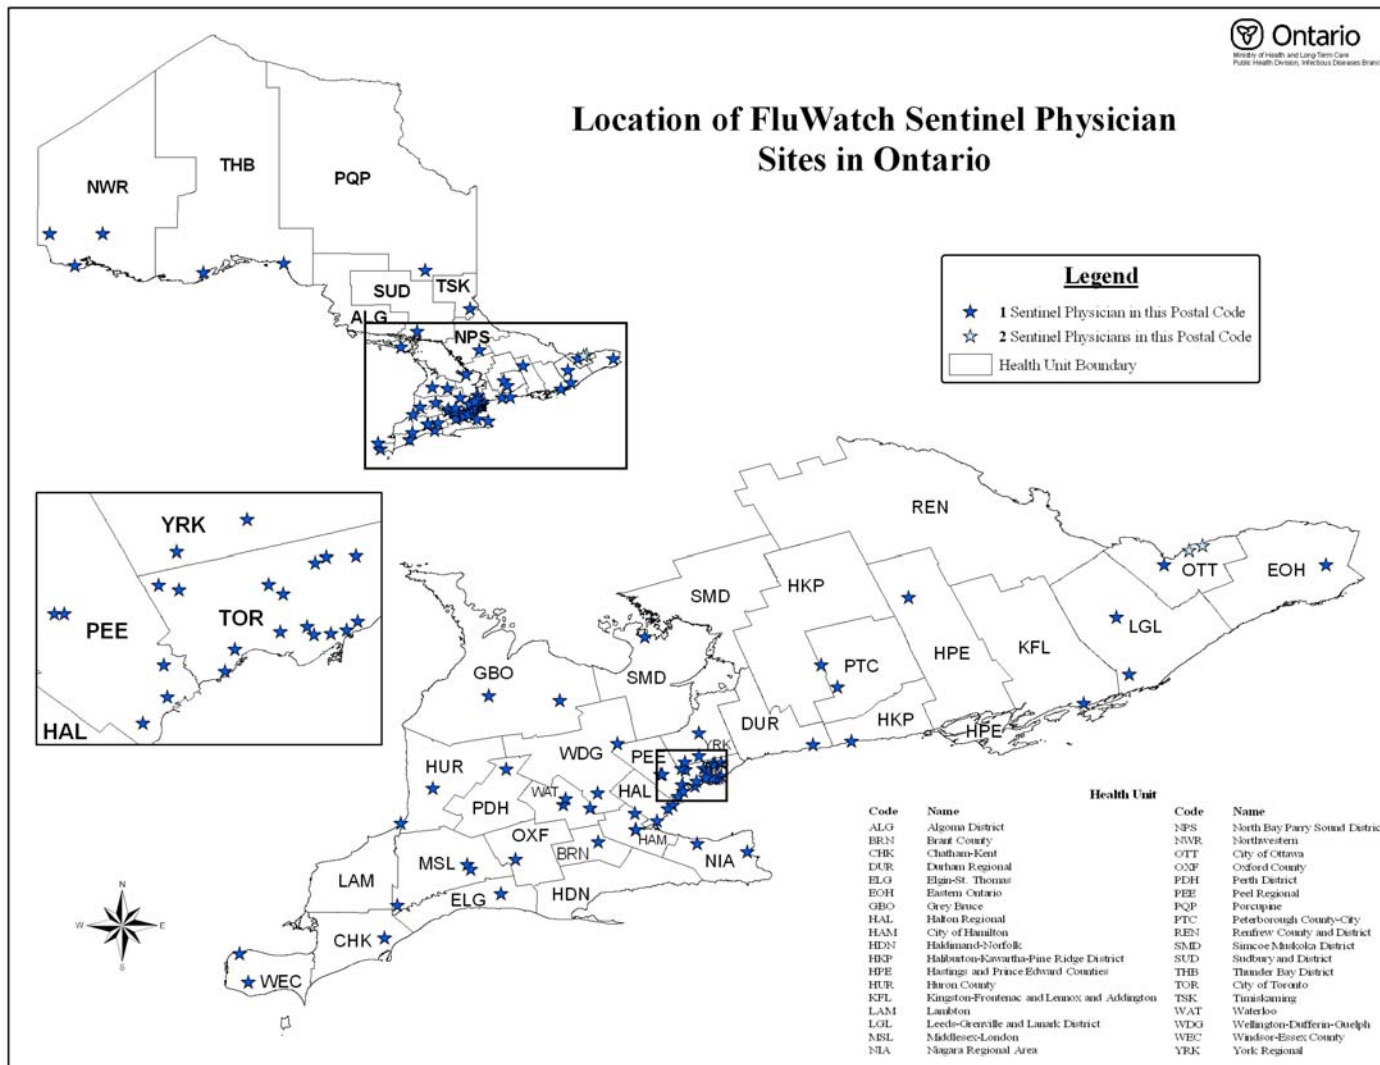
Ontario
Ministry of Health and Long-Term Care
Public Health Division, Infectious Diseases Branch

Location of FluWatch Sentinel Physician Sites in Ontario

Legend
1 Sentinel Physician in this Postal Code
2 Sentinel Physicians in this Postal Code
Health Unit Boundary

NWR
THB
PQP
SUD
TSK
ALG
NPS

YRK
PEE
TOR
HAL

REN
SMD
HKP
OTT
EOH
LGL
PTC
HPE
KFL
GBO
SMD
DUR
HKP
HPE
WDG
PEE
YRK
HUR
PDH
WAT
HAL
OXF
BRN
HAM
NIA
LAM
MSL
ELG
HDN
CHK
WEC

N
S
E
W

Health Unit

| Code | Name | Code | Name |
|---|---|---|---|
| ALG | Algoma District | NPS | North Bay Parry Sound Distric |
| BRN | Brant County | NWR | Northwestern |
| CHK | Chatham-Kent | OTT | City of Ottawa |
| DUR | Durham Regional | OXF | Oxford County |
| ELG | Elgin-St. Thomas | PDH | Perth District |
| EOH | Eastern Ontario | PEE | Peel Regional |
| GBO | Grey Bruce | PQP | Porcupine |
| HAL | Halton Regional | PTC | Peterborough County-City |
| HAM | City of Hamilton | REN | Renfrew County and District |
| HDN | Haldimand-Norfolk | SMD | Simcoe Muskoka District |
| HKP | Haliburton-Kawartha-Pine Ridge District | SUD | Sudbury and District |
| HPE | Hastings and Prince Edward Counties | THB | Thunder Bay District |
| HUR | Huron County | TOR | City of Toronto |
| KFL | Kingston-Frontenac and Lennox and Addington | TSK | Timiskaming |
| LAM | Lambton | WAT | Waterloo |
| LGL | Leeds-Grenville and Lanark District | WDG | Wellington-Dufferin-Guelph |
| MSL | Middlesex-London | WEC | Windsor-Essex County |
| NIA | Niagara Regional Area | YRK | York Regional |